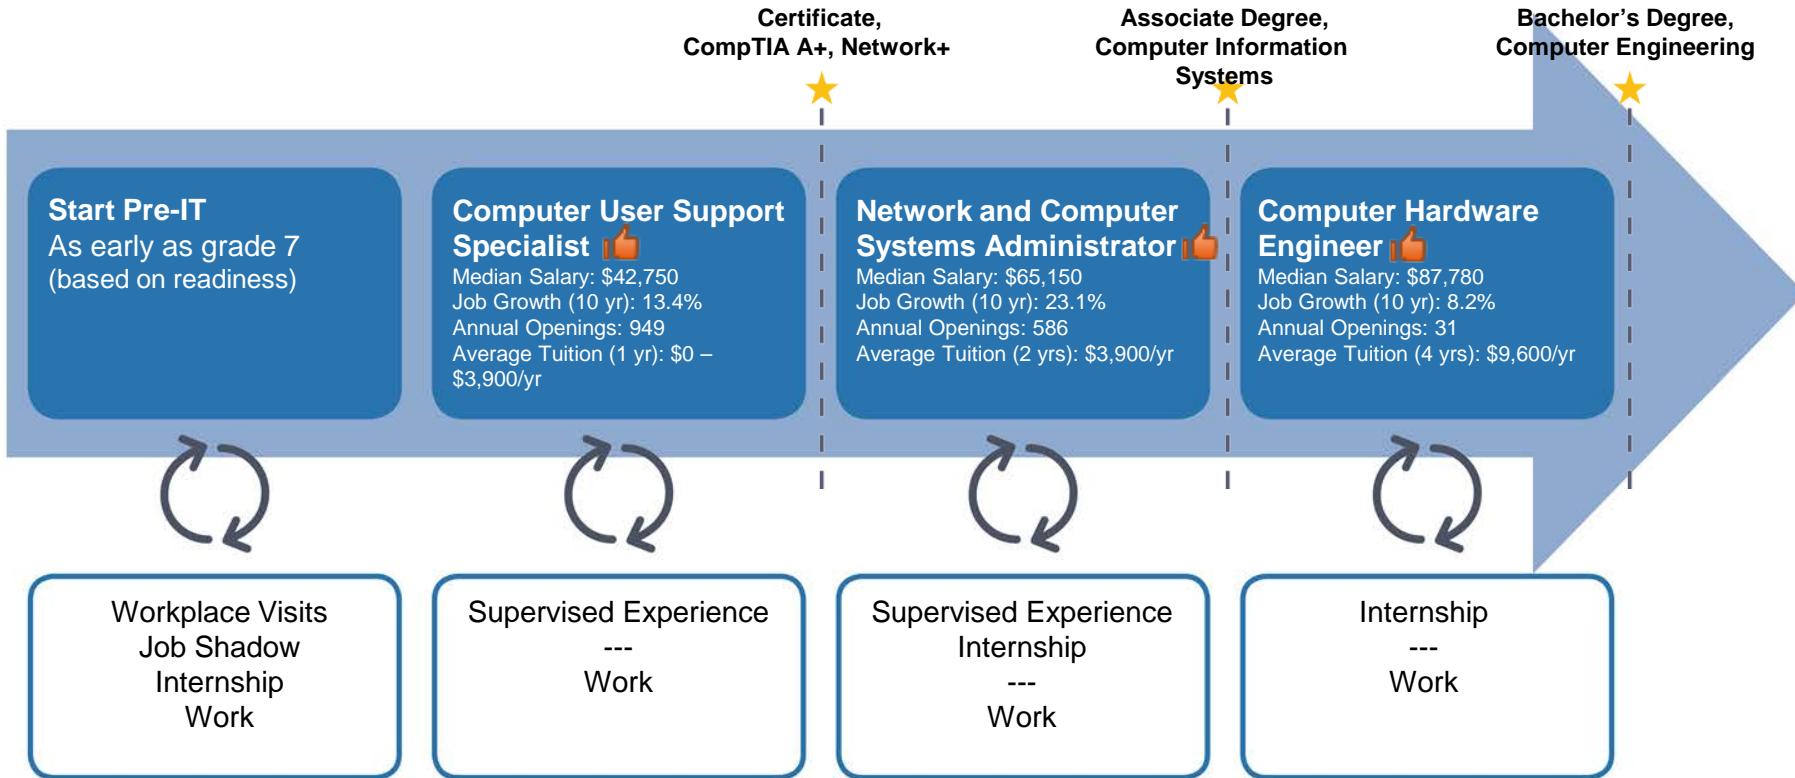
Certificate, CompTIA A+, Network+

Associate Degree, Computer Information Systems

Bachelor's Degree, Computer Engineering

Start Pre-IT
As early as grade 7 (based on readiness)

Computer User Support Specialist
Median Salary: $42,750
Job Growth (10 yr): 13.4%
Annual Openings: 949
Average Tuition (1 yr): $0 – $3,900/yr

Network and Computer Systems Administrator
Median Salary: $65,150
Job Growth (10 yr): 23.1%
Annual Openings: 586
Average Tuition (2 yrs): $3,900/yr

Computer Hardware Engineer
Median Salary: $87,780
Job Growth (10 yr): 8.2%
Annual Openings: 31
Average Tuition (4 yrs): $9,600/yr

Workplace Visits
Job Shadow
Internship
Work

Supervised Experience
---
Work

Supervised Experience
Internship
---
Work

Internship
---
Work